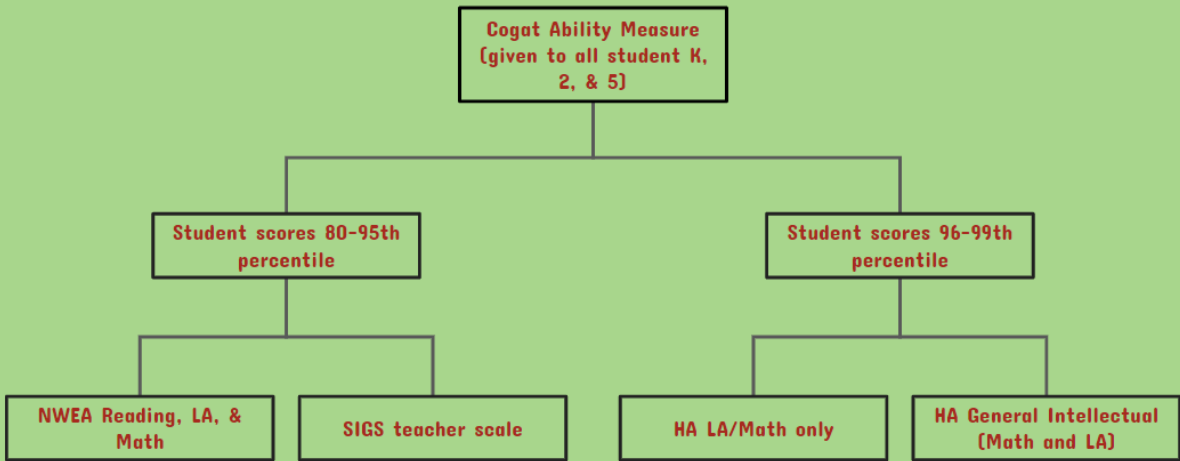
Cogat Ability Measure (given to all student K, 2, & 5)

Student scores 80-95th percentile

Student scores 96-99th percentile

NWEA Reading, LA, & Math

SIGS teacher scale

HA LA/Math only

HA General Intellectual (Math and LA)